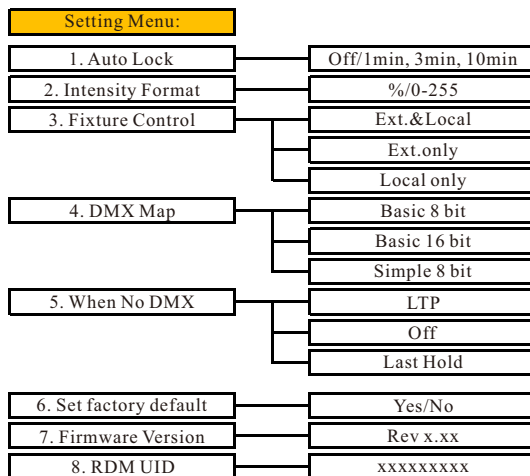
Setting Menu:

1. Auto Lock
Off/1min, 3min, 10min

2. Intensity Format
%/0-255

3. Fixture Control
Ext.&Local
Ext.only
Local only

4. DMX Map
Basic 8 bit
Basic 16 bit
Simple 8 bit

5. When No DMX
LTP
Off
Last Hold

6. Set factory default
Yes/No

7. Firmware Version
Rev x.xx

8. RDM UID
xxxxxxxxx